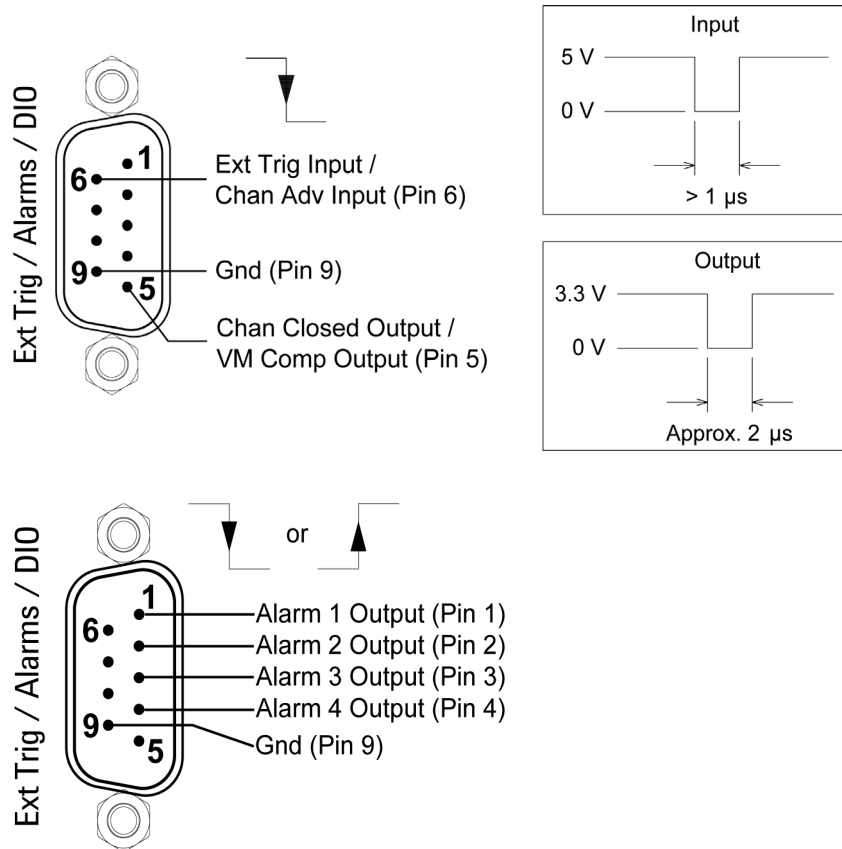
Ext Trig / Alarms / DIO

1
6
9
5

Ext Trig Input / Chan Adv Input (Pin 6)

Gnd (Pin 9)

Chan Closed Output / VM Comp Output (Pin 5)

Input

5 V

0 V

> 1 μs

Output

3.3 V

0 V

Approx. 2 μs

Ext Trig / Alarms / DIO

or

1
6
9
5

Alarm 1 Output (Pin 1)
Alarm 2 Output (Pin 2)
Alarm 3 Output (Pin 3)
Alarm 4 Output (Pin 4)
Gnd (Pin 9)